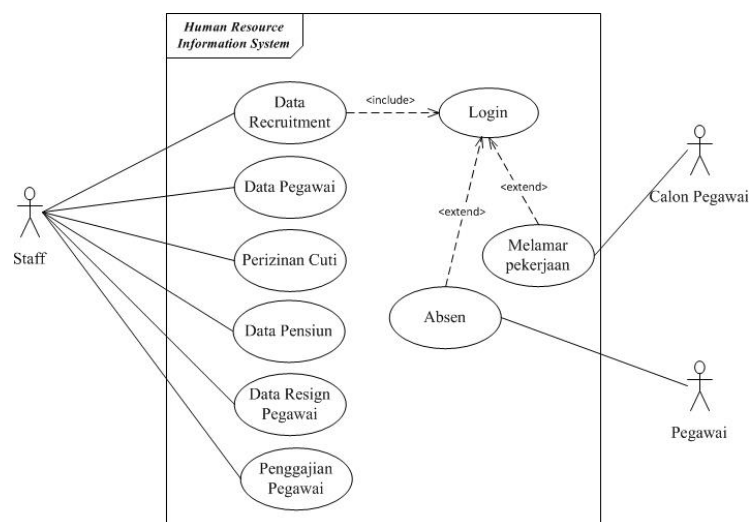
Human Resource Information System

Staff

Data Recruitment

<include>

Login

Data Pegawai

<extend>

<extend>

Calon Pegawai

Perizinan Cuti

Melamar pekerjaan

Data Pensiun

Absen

Data Resign Pegawai

Pegawai

Penggajian Pegawai